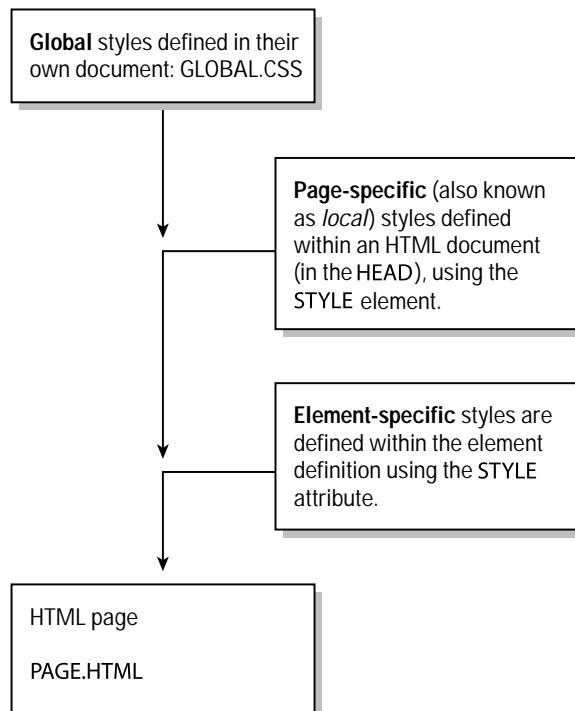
Global styles defined in their own document: GLOBAL.CSS

Page-specific (also known as local) styles defined within an HTML document (in the HEAD), using the STYLE element.

Element-specific styles are defined within the element definition using the STYLE attribute.

HTML page

PAGE.HTML